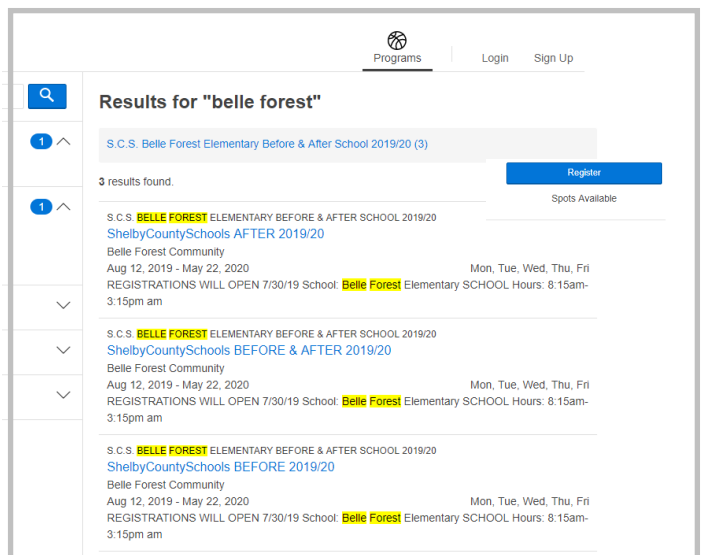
Programs

Login

Sign Up

1

1

Results for "belle forest"

S.C.S. Belle Forest Elementary Before & After School 2019/20 (3)

3 results found.

Register

Spots Available

S.C.S. BELLE FOREST ELEMENTARY BEFORE & AFTER SCHOOL 2019/20
ShelbyCountySchools AFTER 2019/20
Belle Forest Community
Aug 12, 2019 - May 22, 2020
Mon, Tue, Wed, Thu, Fri
REGISTRATIONS WILL OPEN 7/30/19 School: Belle Forest Elementary SCHOOL Hours: 8:15am-3:15pm am

S.C.S. BELLE FOREST ELEMENTARY BEFORE & AFTER SCHOOL 2019/20
ShelbyCountySchools BEFORE & AFTER 2019/20
Belle Forest Community
Aug 12, 2019 - May 22, 2020
Mon, Tue, Wed, Thu, Fri
REGISTRATIONS WILL OPEN 7/30/19 School: Belle Forest Elementary SCHOOL Hours: 8:15am-3:15pm am

S.C.S. BELLE FOREST ELEMENTARY BEFORE & AFTER SCHOOL 2019/20
ShelbyCountySchools BEFORE 2019/20
Belle Forest Community
Aug 12, 2019 - May 22, 2020
Mon, Tue, Wed, Thu, Fri
REGISTRATIONS WILL OPEN 7/30/19 School: Belle Forest Elementary SCHOOL Hours: 8:15am-3:15pm am